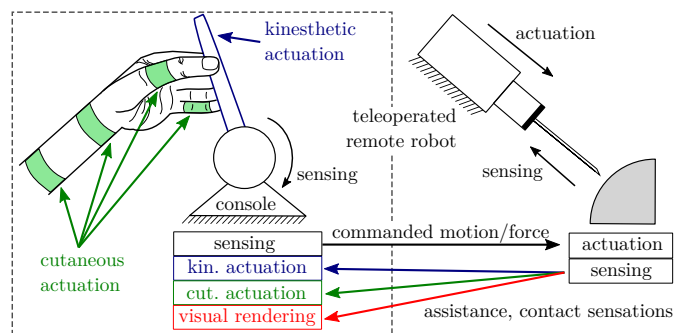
kinesthetic actuation

actuation

teleoperated remote robot

sensing

sensing

console

cutaneous actuation

sensing

kin. actuation

cut. actuation

visual rendering

commanded motion/force

actuation

sensing

assistance, contact sensations